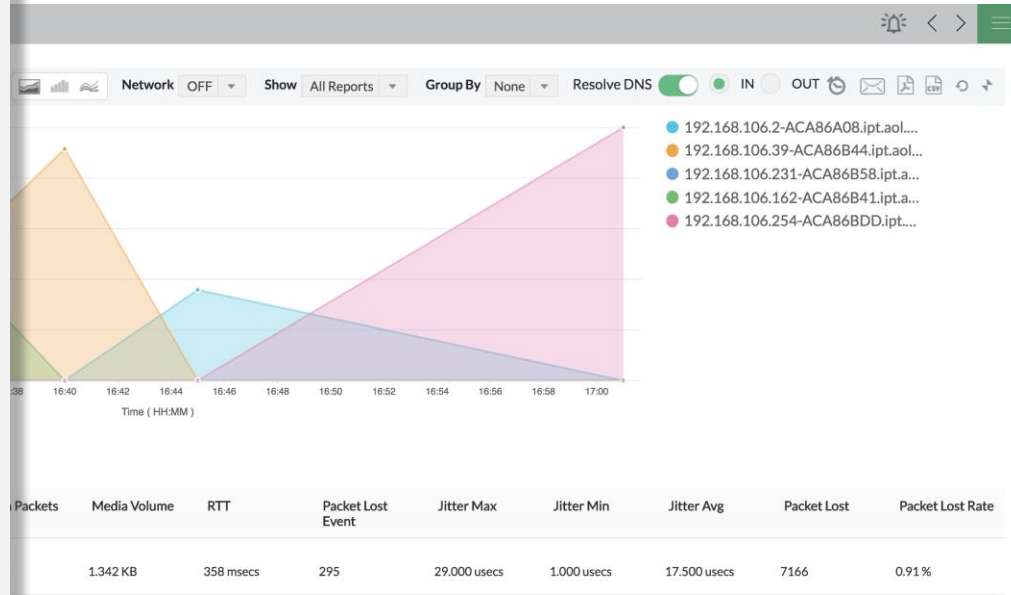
Network OFF Show All Reports Group By None Resolve DNS IN OUT

192.168.106.2-ACA86A08.ipt.aol....
192.168.106.39-ACA86B44.ipt.aol...
192.168.106.231-ACA86B58.ipt.a...
192.168.106.162-ACA86B41.ipt.a...
192.168.106.254-ACA86BDD.ipt....

:38 16:40 16:42 16:44 16:46 16:48 16:50 16:52 16:54 16:56 16:58 17:00
Time ( HH:MM )

| Packets | Media Volume | RTT | Packet Lost Event | Jitter Max | Jitter Min | Jitter Avg | Packet Lost | Packet Lost Rate |
|---|---|---|---|---|---|---|---|---|
| | 1.342 KB | 358 msecs | 295 | 29.000 usecs | 1.000 usecs | 17.500 usecs | 7166 | 0.91 % |